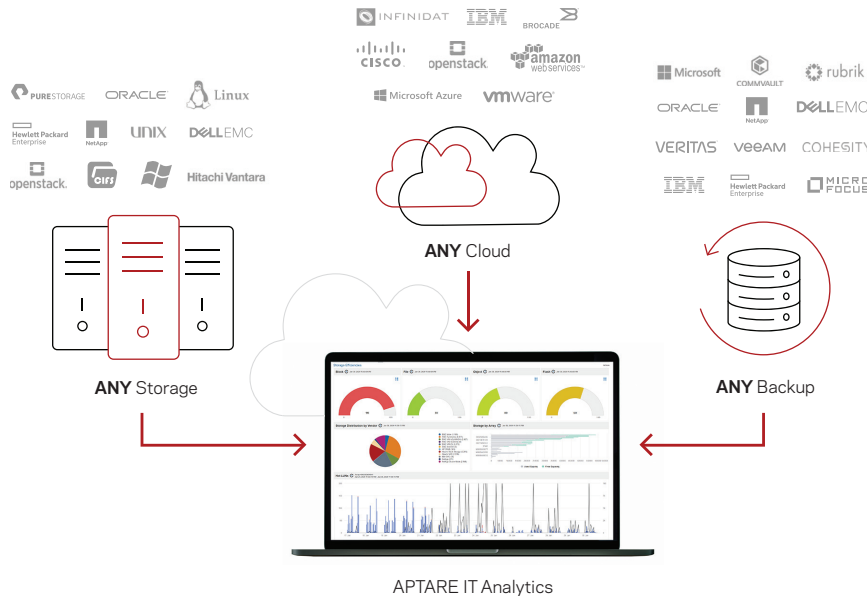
INFINIDAT IBM BROCADE

CISCO openstack amazon web services

Microsoft Azure vmware

PURESTORAGE ORACLE Linux

Hewlett Packard Enterprise NetApp UNIX DELLEMC

openstack Hitachi Vantara

Microsoft COMMVAULT rubrik

ORACLE NetApp DELLEMC

VERITAS veeam COHESITY

IBM Hewlett Packard Enterprise MICRO FOCUS

ANY Cloud

ANY Storage

ANY Backup

APTARE IT Analytics